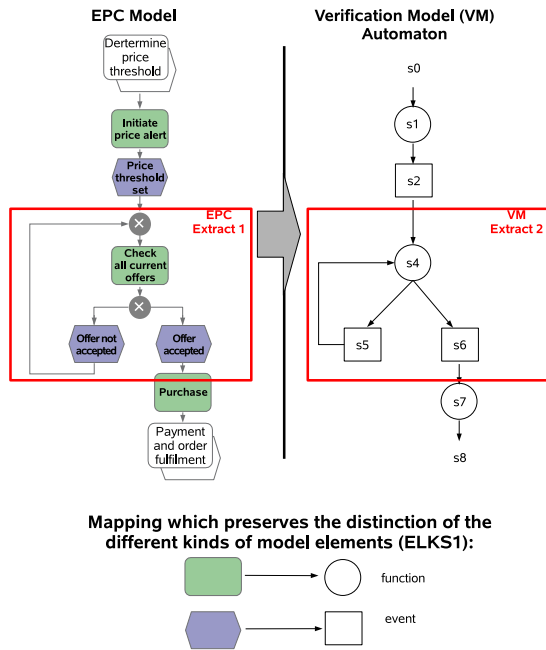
EPC Model

Dertermine price threshold

Initiate price alert

Price threshold set

EPC Extract 1

Check all current offers

Offer not accepted

Offer accepted

Purchase

Payment and order fulfilment

Verification Model (VM) Automaton

s0

s1

s2

VM Extract 2

s4

s5

s6

s7

s8

Mapping which preserves the distinction of the different kinds of model elements (ELKS1):

function

event